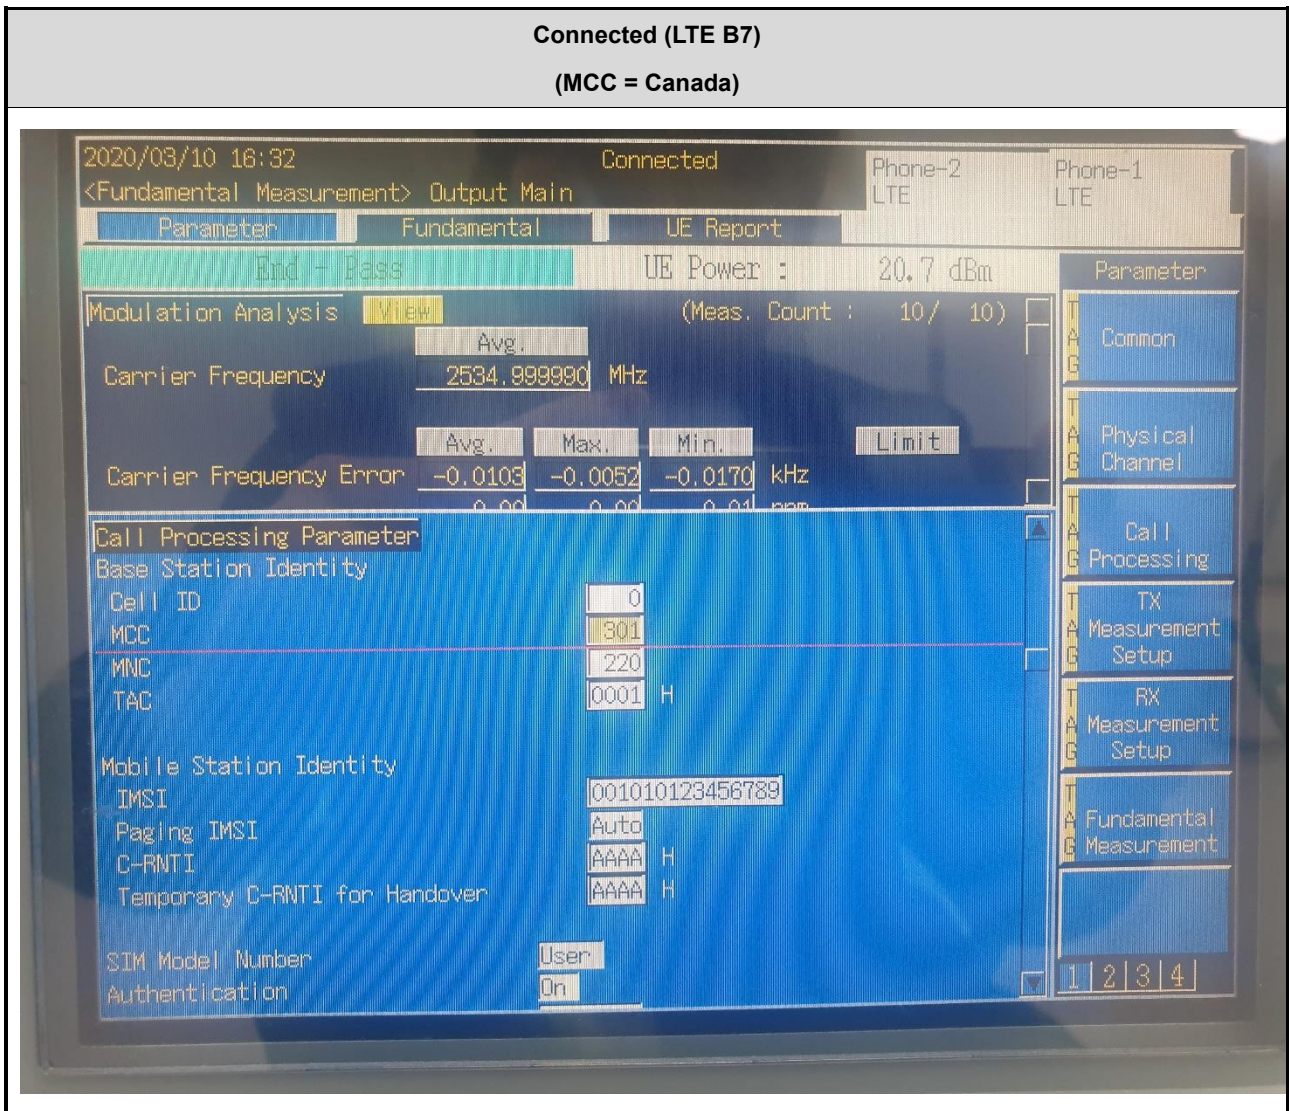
Connected (LTE B7)

(MCC = Canada)

2020/03/10 16:32
<Fundamental Measurement> Output Main

Connected

Phone-2
LTE

Phone-1
LTE

Parameter
Fundamental
UE Report

End - Pass
UE Power : 20.7 dBm

Parameter

Modulation Analysis View (Meas. Count : 10/ 10)

Avg.
Carrier Frequency 2534.999990 MHz

Avg. Max. Min. Limit
Carrier Frequency Error -0.0103 -0.0052 -0.0170 kHz
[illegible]

Call Processing Parameter
Base Station Identity
Cell ID 0
MCC 301
MNC 220
TAC 0001 H

Mobile Station Identity
IMSI 001010123456789
Paging IMSI Auto
C-RNTI AAAA H
Temporary C-RNTI for Handover AAAA H

SIM Model Number User
Authentication On

TAG Common
TAG Physical Channel
TAG Call Processing
TAG TX Measurement Setup
TAG RX Measurement Setup
TAG Fundamental Measurement

1 2 3 4